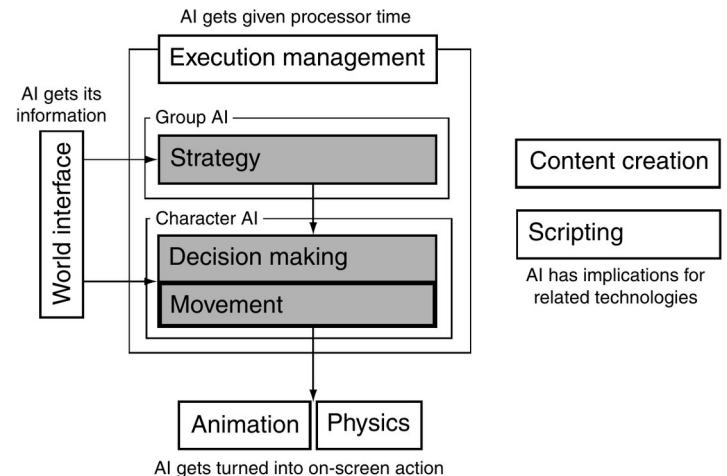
AI gets given processor time

Execution management

AI gets its information

World interface

Group AI

Strategy

Character AI

Decision making

Movement

Content creation

Scripting

AI has implications for related technologies

Animation

Physics

AI gets turned into on-screen action